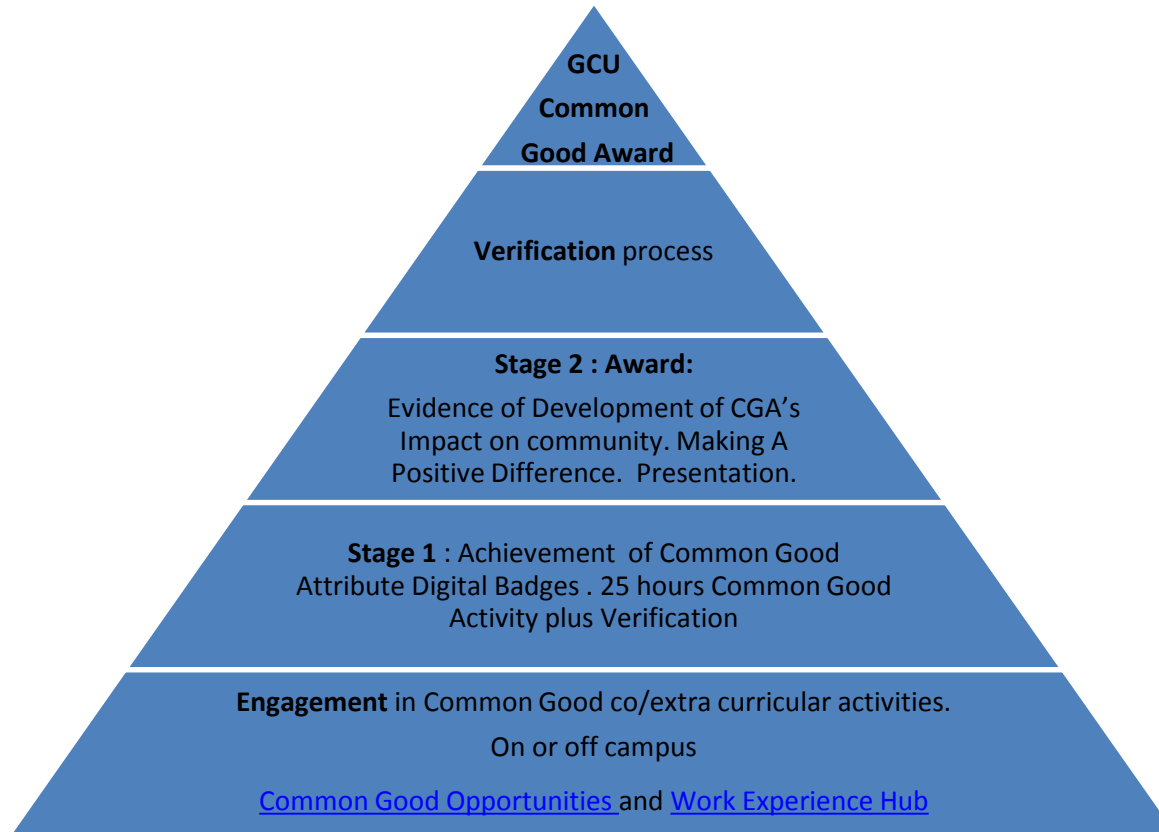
GCU Common Good Award

Verification process

Stage 2 : Award:

Evidence of Development of CGA's Impact on community. Making A Positive Difference. Presentation.

Stage 1 : Achievement of Common Good Attribute Digital Badges . 25 hours Common Good Activity plus Verification

Engagement in Common Good co/extra curricular activities.

On or off campus

Common Good Opportunities and Work Experience Hub